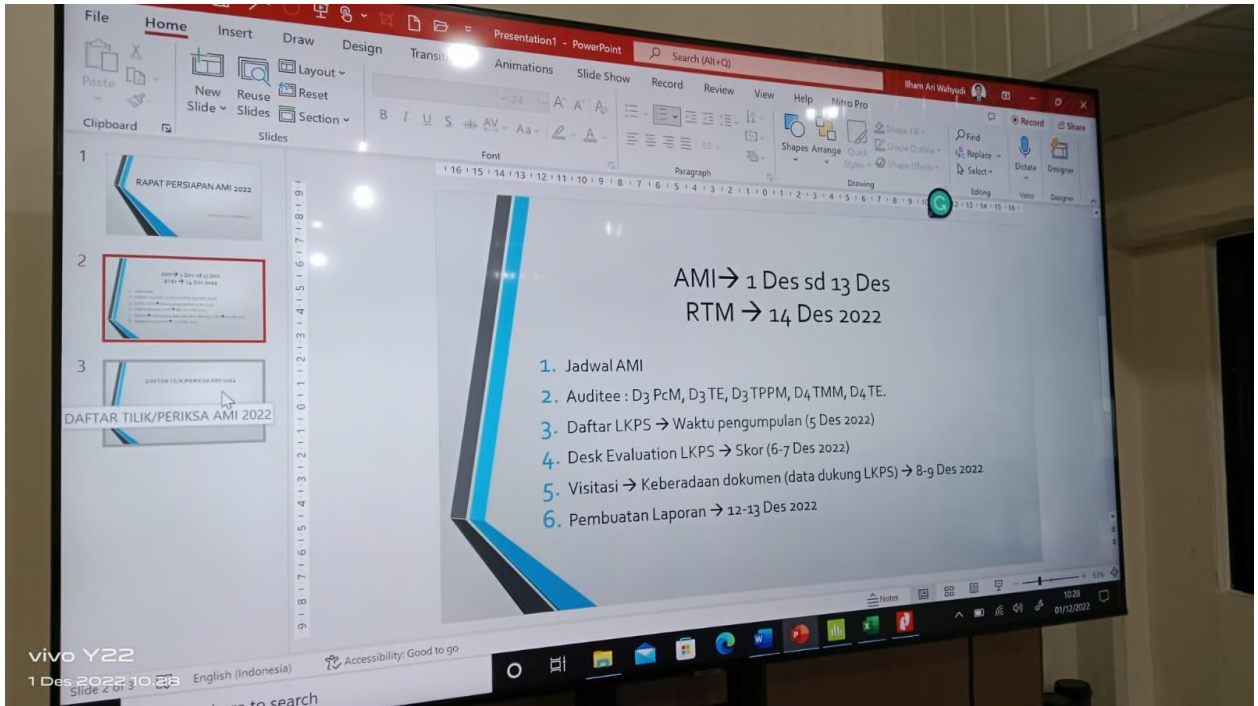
File Home Insert Draw Design Transitions Animations Slide Show Record Review View Help Nitro Pro

Presentation1 - PowerPoint

Search (Alt+Q)

Ilham Ari Wahyudi

Record Share

Paste

Clipboard

New Slide

Reuse Slides

Layout

Reset

Section

Slides

Font

Paragraph

Shapes Arrange Quick Styles

Shape Fill

Shape Outline

Shape Effects

Drawing

Find

Replace

Select

Editing

Dictate

Voice

Designer

Designer

1

RAPAT PERSIAPAN AMI 2022

2

3

DAFTAR TILIK/PERIKSA AMI 2022

DAFTAR TILIK/PERIKSA AMI 2022

AMI→ 1 Des sd 13 Des
RTM → 14 Des 2022

1. Jadwal AMI
2. Auditee : D3 PcM, D3 TE, D3 TPPM, D4 TMM, D4 TE.
3. Daftar LKPS → Waktu pengumpulan (5 Des 2022)
4. Desk Evaluation LKPS → Skor (6-7 Des 2022)
5. Visitasi → Keberadaan dokumen (data dukung LKPS) → 8-9 Des 2022
6. Pembuatan Laporan → 12-13 Des 2022

Slide 2 of 3

English (Indonesia)

Accessibility: Good to go

Notes

10:28
01/12/2022

to search

vivo Y22
1 Des 2022 10.28